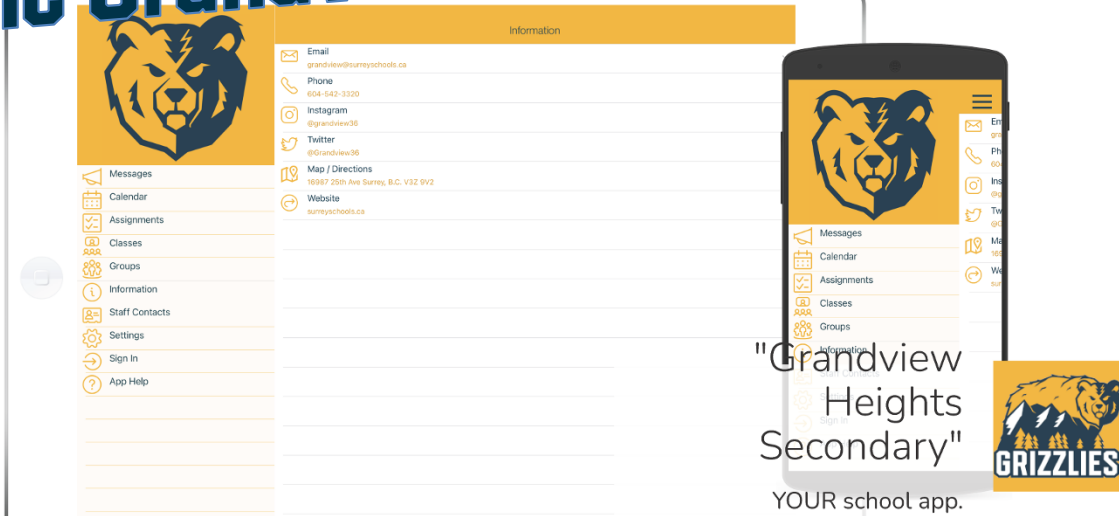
Information

Messages
Calendar
Assignments
Classes
Groups
Information
Staff Contacts
Settings
Sign In
App Help

Email
grandview@surreyschools.ca
Phone
604-542-3320
Instagram
@grandview36
Twitter
@Grandview36
Map / Directions
16987 25th Ave Surrey, B.C. V3Z 9V2
Website
surreyschools.ca

Messages
Calendar
Assignments
Classes
Groups
Information

"Grandview Heights Secondary"
YOUR school app.

GRIZZLIES